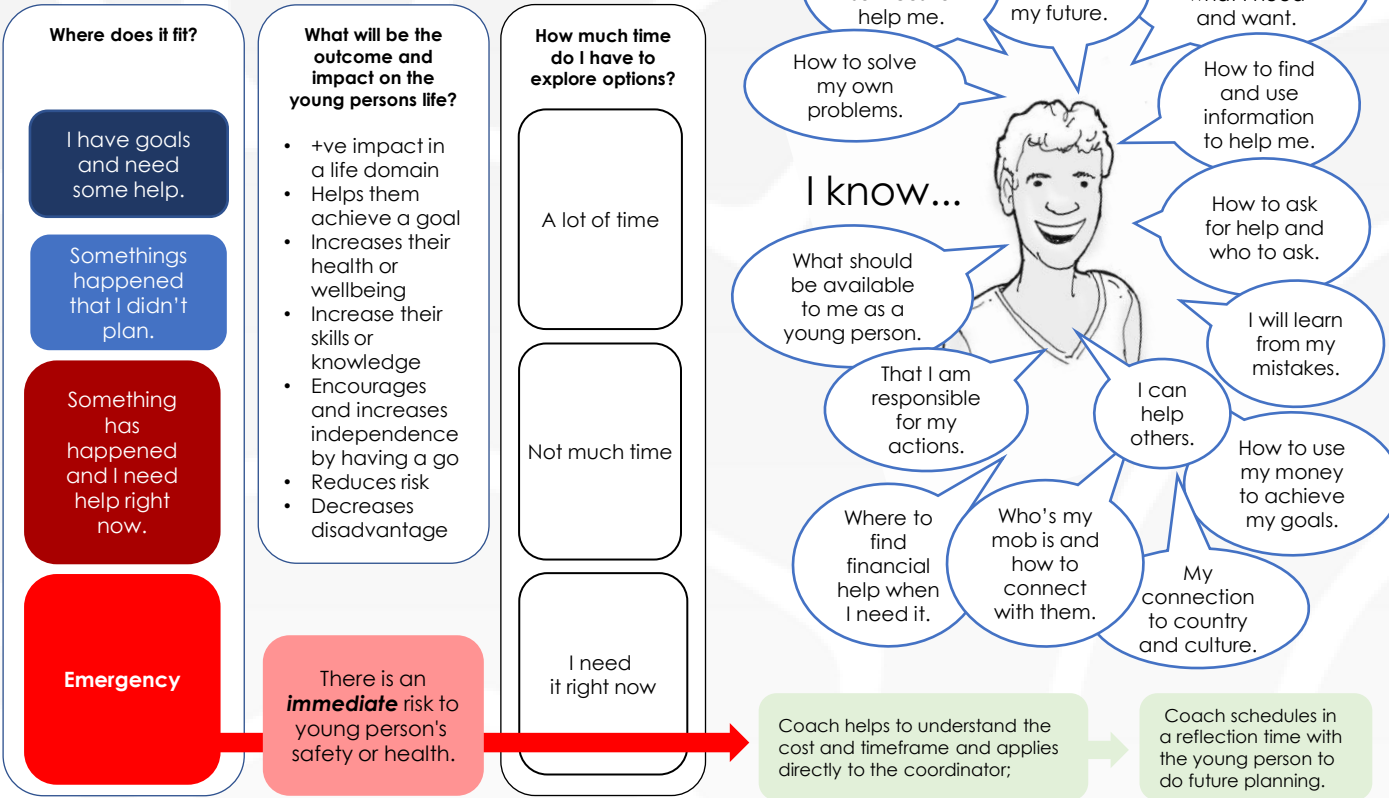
Where does it fit?

I have goals and need some help.

Somethings happened that I didn't plan.

Something has happened and I need help right now.

Emergency

What will be the outcome and impact on the young persons life?

- +ve impact in a life domain
- Helps them achieve a goal
- Increases their health or wellbeing
- Increase their skills or knowledge
- Encourages and increases independence by having a go
- Reduces risk
- Decreases disadvantage

There is an ***immediate*** risk to young person's safety or health.

How much time do I have to explore options?

A lot of time

Not much time

I need it right now

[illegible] help me.

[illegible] my future.

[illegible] and want.

How to solve my own problems.

How to find and use information to help me.

I know...

How to ask for help and who to ask.

What should be available to me as a young person.

I will learn from my mistakes.

That I am responsible for my actions.

I can help others.

How to use my money to achieve my goals.

Where to find financial help when I need it.

Who's my mob is and how to connect with them.

My connection to country and culture.

Coach helps to understand the cost and timeframe and applies directly to the coordinator;

Coach schedules in a reflection time with the young person to do future planning.